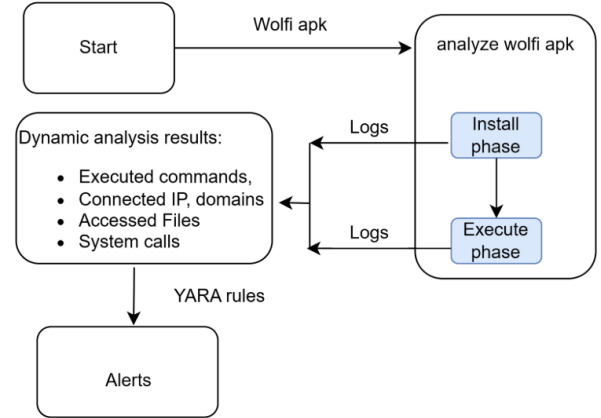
Start

Wolfi apk

analyze wolfi apk

Dynamic analysis results:

- Executed commands,
- Connected IP, domains
- Accessed Files
- System calls

Logs

Install phase

Logs

Execute phase

YARA rules

Alerts